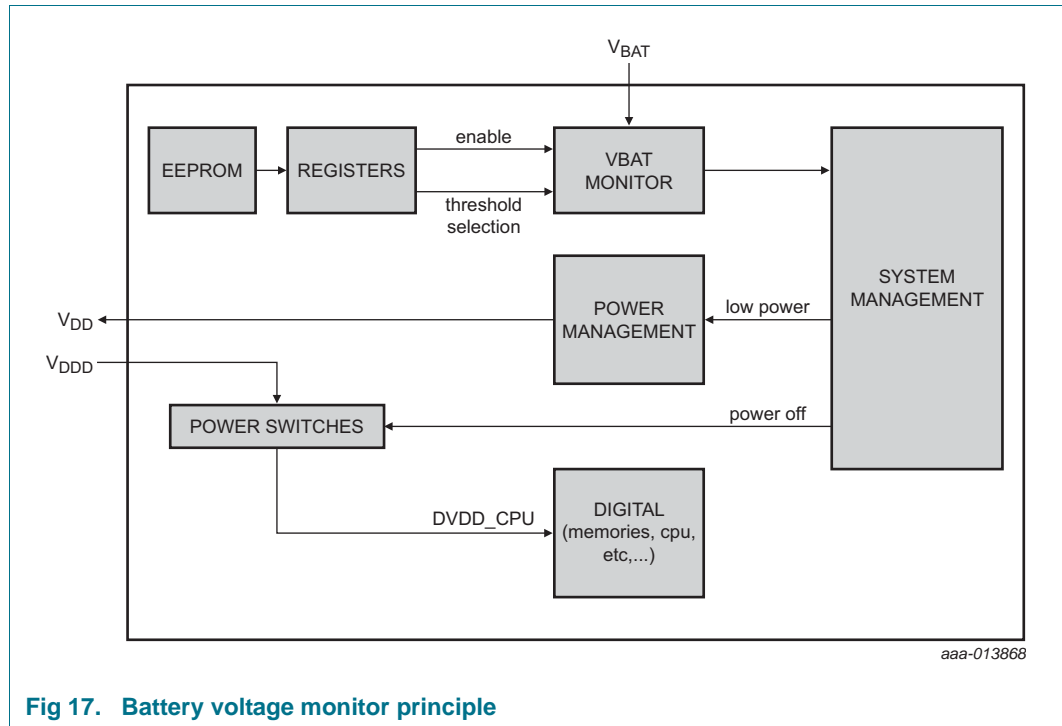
$V_{BAT}$

EEPROM

REGISTERS

enable

threshold selection

VBAT MONITOR

SYSTEM MANAGEMENT

POWER MANAGEMENT

low power

$V_{DD}$

$V_{DDD}$

POWER SWITCHES

power off

DVDD_CPU

DIGITAL (memories, cpu, etc,...)

aaa-013868

Fig 17. Battery voltage monitor principle